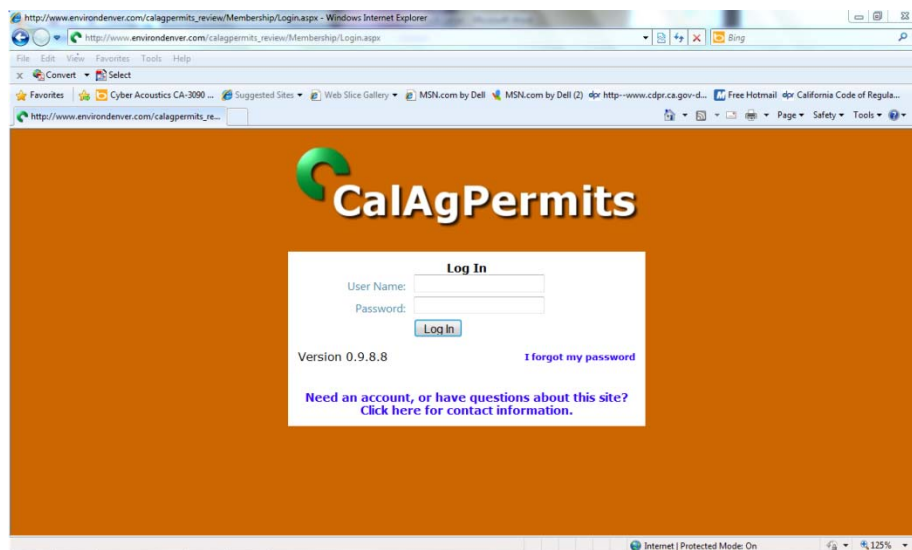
http://www.environdenver.com/calagpermits_review/Membership/Login.aspx - Windows Internet Explorer

http://www.environdenver.com/calagpermits_review/Membership/Login.aspx

Bing

File Edit View Favorites Tools Help

Convert Select

Favorites Cyber Acoustics CA-3090 ... Suggested Sites Web Slice Gallery MSN.com by Dell MSN.com by Dell (2) http--www.cdpr.ca.gov-d... Free Hotmail California Code of Regula...

http://www.environdenver.com/calagpermits_re...

Page Safety Tools

CalAgPermits

Log In

User Name:

Password:

Log In

Version 0.9.8.8

I forgot my password

Need an account, or have questions about this site? Click here for contact information.

Internet | Protected Mode: On

125%